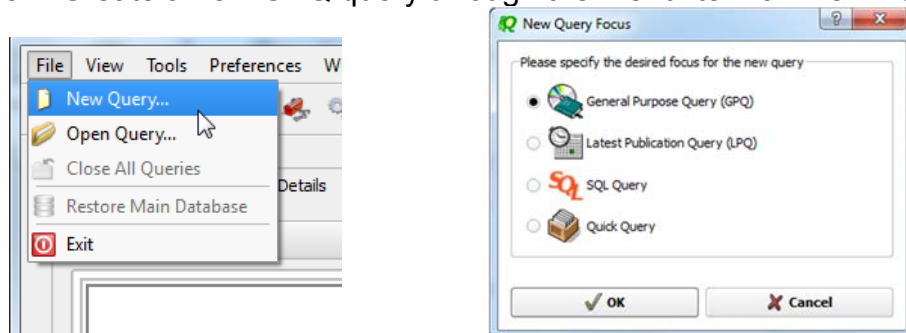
File View Tools Preferences W

New Query...

Open Query...

Close All Queries

Restore Main Database

Exit

Details

New Query Focus

?

x

Please specify the desired focus for the new query

General Purpose Query (GPQ)

Latest Publication Query (LPQ)

SQL Query

Quick Query

OK

Cancel